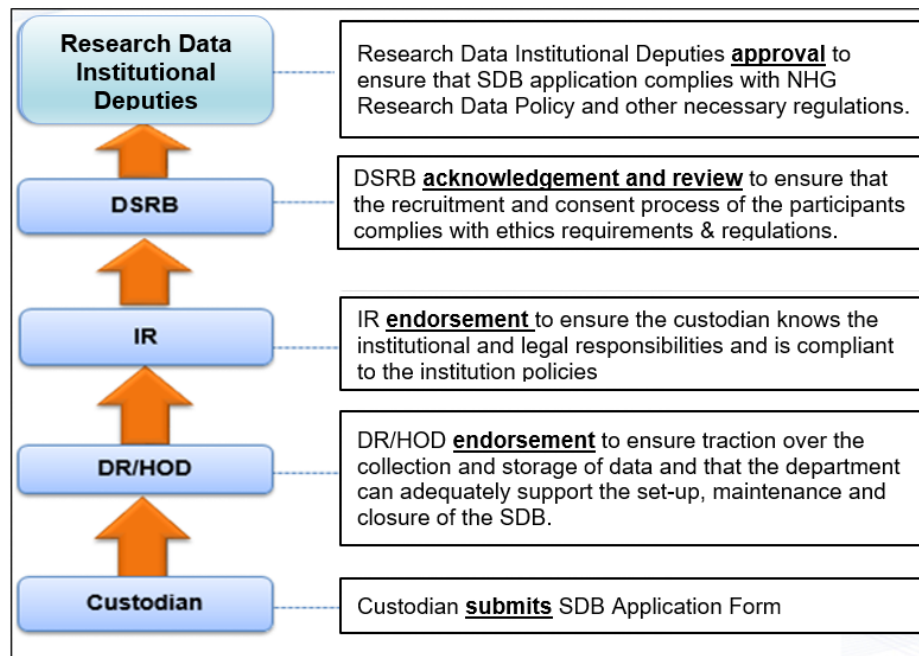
Research Data Institutional Deputies

Research Data Institutional Deputies approval to ensure that SDB application complies with NHG Research Data Policy and other necessary regulations.

DSRB

DSRB acknowledgement and review to ensure that the recruitment and consent process of the participants complies with ethics requirements & regulations.

IR

IR endorsement to ensure the custodian knows the institutional and legal responsibilities and is compliant to the institution policies

DR/HOD

DR/HOD endorsement to ensure traction over the collection and storage of data and that the department can adequately support the set-up, maintenance and closure of the SDB.

Custodian

Custodian submits SDB Application Form